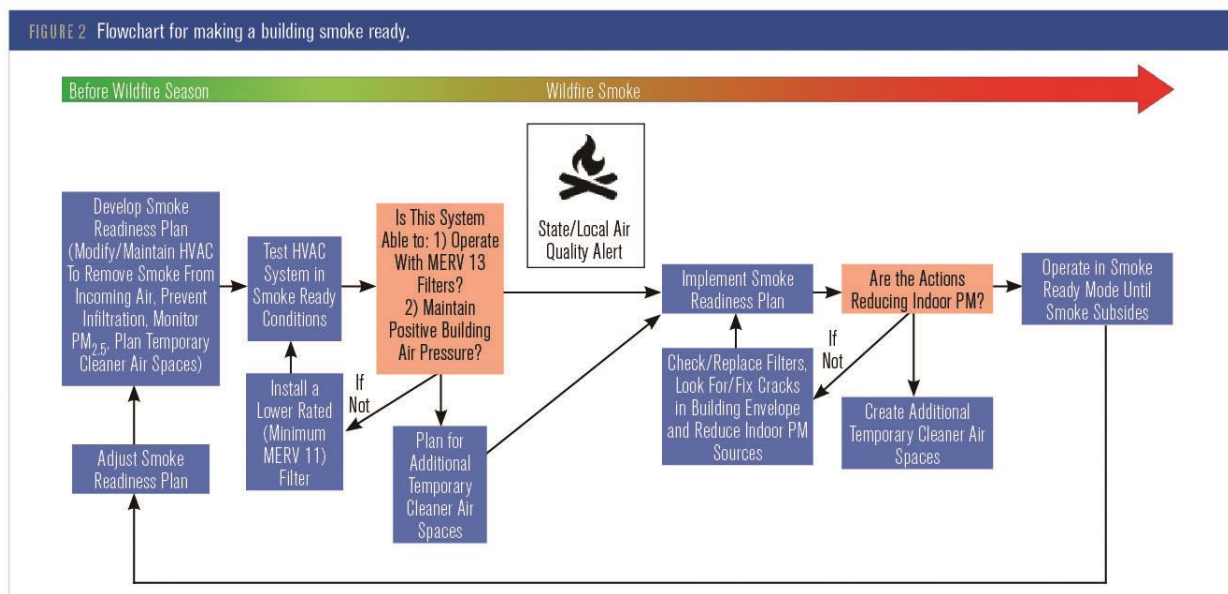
FIGURE 2 Flowchart for making a building smoke ready.

Before Wildfire Season

Wildfire Smoke

Develop Smoke Readiness Plan (Modify/Maintain HVAC To Remove Smoke From Incoming Air, Prevent Infiltration, Monitor $PM_{2.5}$, Plan Temporary Cleaner Air Spaces)

Test HVAC System in Smoke Ready Conditions

Is This System Able to: 1) Operate With MERV 13 Filters? 2) Maintain Positive Building Air Pressure?

State/Local Air Quality Alert

Implement Smoke Readiness Plan

Are the Actions Reducing Indoor PM?

Operate in Smoke Ready Mode Until Smoke Subsides

If Not

Install a Lower Rated (Minimum MERV 11) Filter

Plan for Additional Temporary Cleaner Air Spaces

Check/Replace Filters, Look For/Fix Cracks in Building Envelope and Reduce Indoor PM Sources

If Not

Create Additional Temporary Cleaner Air Spaces

Adjust Smoke Readiness Plan